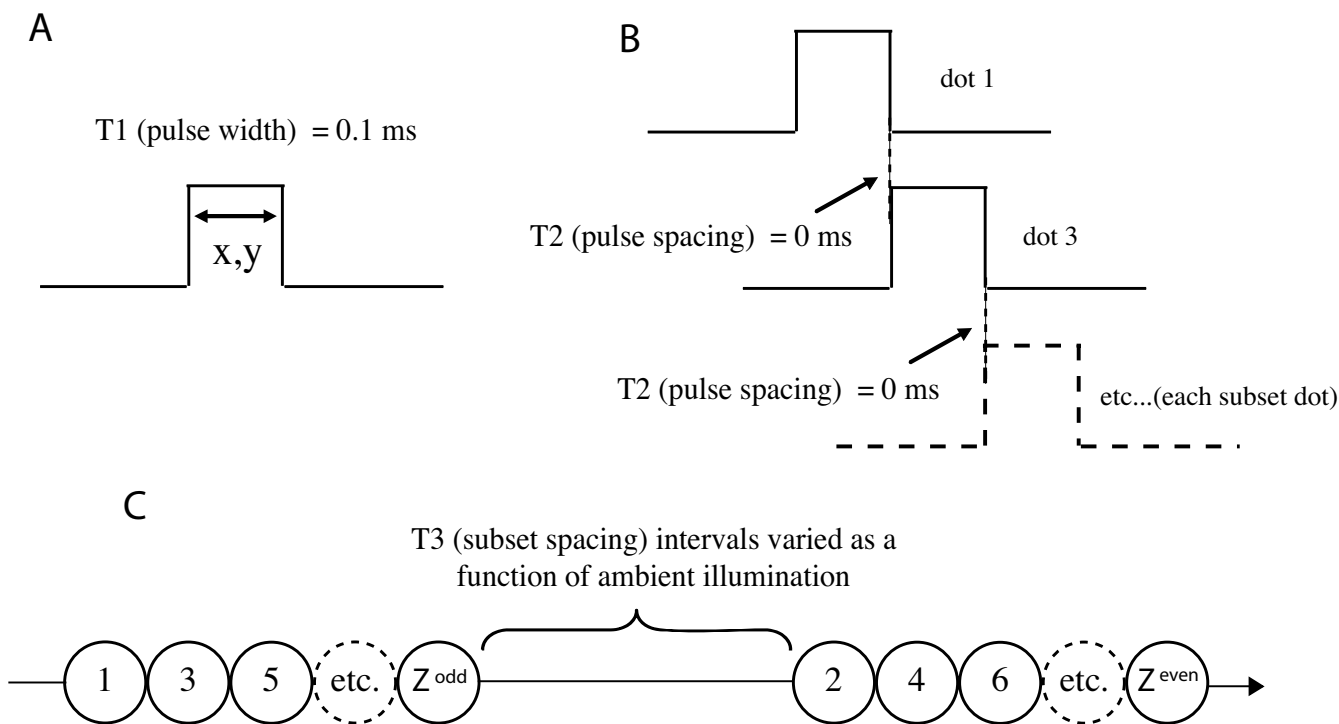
A

T1 (pulse width) = 0.1 ms

x,y

B

dot 1

T2 (pulse spacing) = 0 ms

dot 3

T2 (pulse spacing) = 0 ms

etc...(each subset dot)

C

T3 (subset spacing) intervals varied as a function of ambient illumination

1

3

5

etc.

Z$^{odd}$

2

4

6

etc.

Z$^{even}$